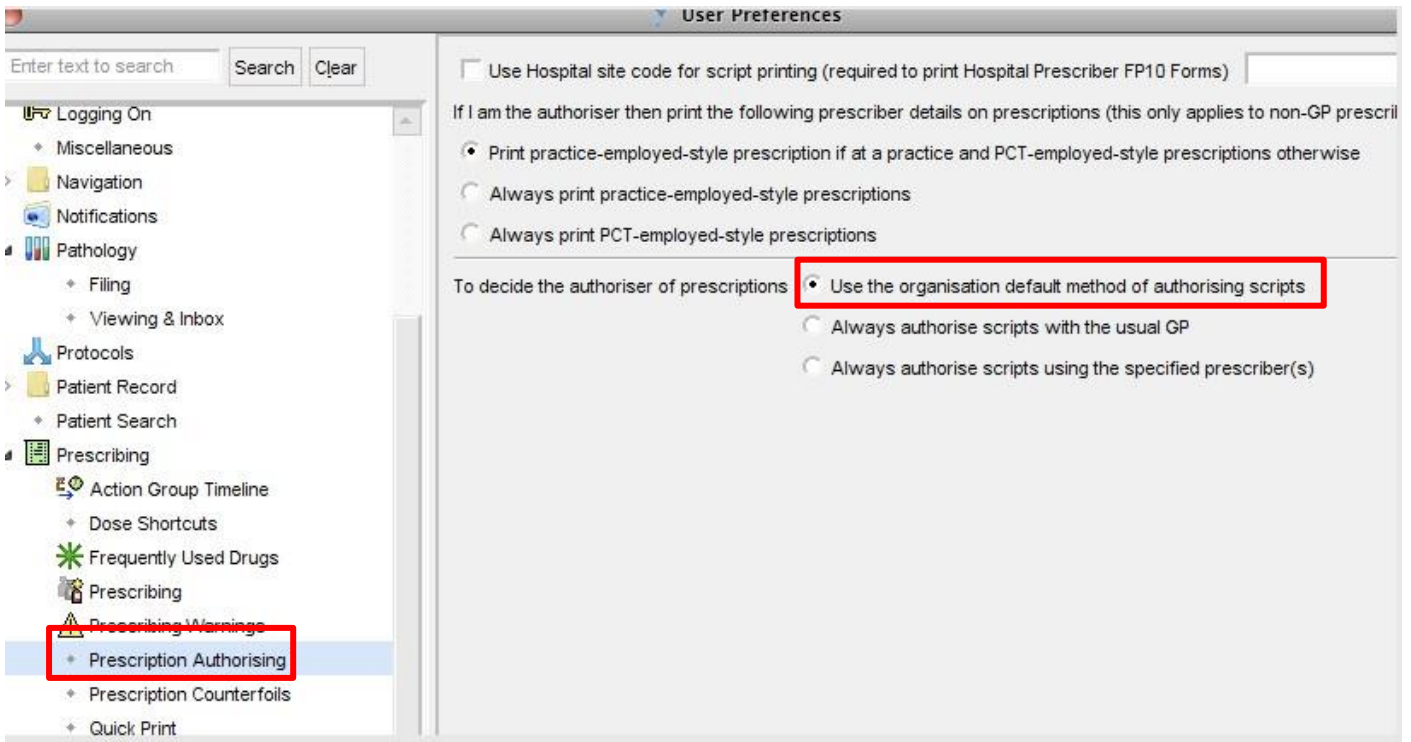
User Preferences

Enter text to search
Search
Clear

Logging On
Miscellaneous
Navigation
Notifications
Pathology
Filing
Viewing & Inbox
Protocols
Patient Record
Patient Search
Prescribing
Action Group Timeline
Dose Shortcuts
Frequently Used Drugs
Prescribing
Prescribing Warnings
Prescription Authorising
Prescription Counterfoils
Quick Print

Use Hospital site code for script printing (required to print Hospital Prescriber FP10 Forms)

If I am the authoriser then print the following prescriber details on prescriptions (this only applies to non-GP prescril

Print practice-employed-style prescription if at a practice and PCT-employed-style prescriptions otherwise
Always print practice-employed-style prescriptions
Always print PCT-employed-style prescriptions

To decide the authoriser of prescriptions
Use the organisation default method of authorising scripts
Always authorise scripts with the usual GP
Always authorise scripts using the specified prescriber(s)